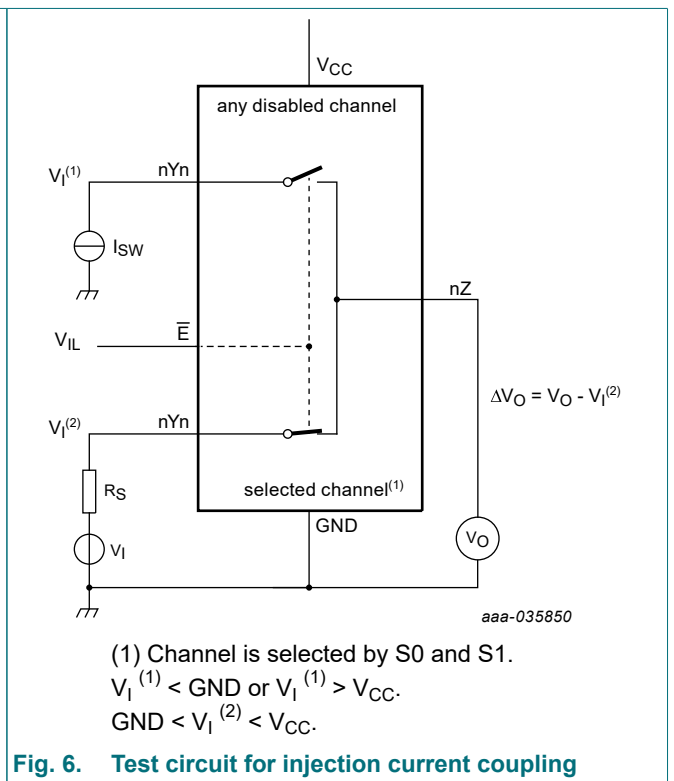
$V_{CC}$

any disabled channel

$V_I^{(1)}$ nYn

$I_{SW}$

nZ

$V_{IL}$ $\overline{E}$

$\Delta V_O = V_O - V_I^{(2)}$

$V_I^{(2)}$ nYn

$R_S$

selected channel$^{(1)}$

GND

$V_I$

$V_O$

aaa-035850

(1) Channel is selected by S0 and S1.
$V_I^{(1)} < GND$ or $V_I^{(1)} > V_{CC}$.
$GND < V_I^{(2)} < V_{CC}$.

Fig. 6. Test circuit for injection current coupling